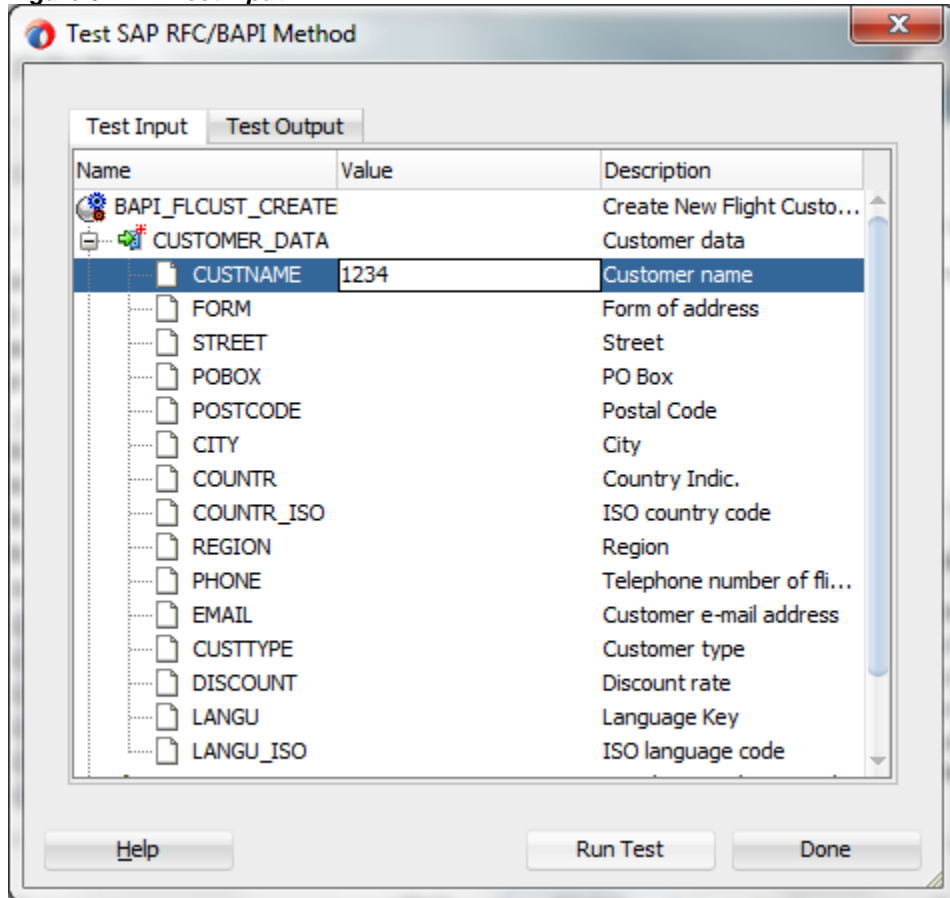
Test SAP RFC/BAPI Method

Test Input | Test Output

| Name | Value | Description |
|---|---|---|
| BAPI_FLCUST_CREATE | | Create New Flight Custo... |
| CUSTOMER_DATA | | Customer data |
| CUSTNAME | 1234 | Customer name |
| FORM | | Form of address |
| STREET | | Street |
| POBOX | | PO Box |
| POSTCODE | | Postal Code |
| CITY | | City |
| COUNTR | | Country Indic. |
| COUNTR_ISO | | ISO country code |
| REGION | | Region |
| PHONE | | Telephone number of fli... |
| EMAIL | | Customer e-mail address |
| CUSTTYPE | | Customer type |
| DISCOUNT | | Discount rate |
| LANGU | | Language Key |
| LANGU_ISO | | ISO language code |

Help | Run Test | Done